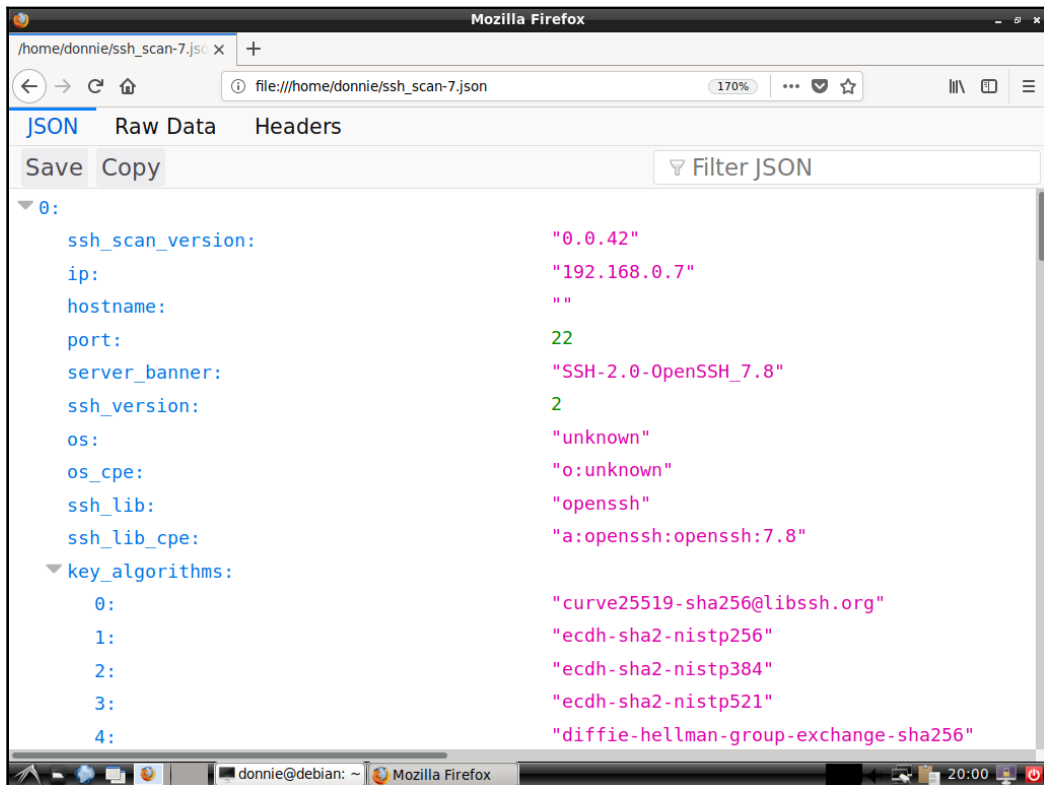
Mozilla Firefox

/home/donnie/ssh_scan-7.jso ×

file:///home/donnie/ssh_scan-7.json 170%

JSON Raw Data Headers

Save Copy Filter JSON

0:
ssh_scan_version: "0.0.42"
ip: "192.168.0.7"
hostname: ""
port: 22
server_banner: "SSH-2.0-OpenSSH_7.8"
ssh_version: 2
os: "unknown"
os_cpe: "o:unknown"
ssh_lib: "openssh"
ssh_lib_cpe: "a:openssh:openssh:7.8"
key_algorithms:
0: "curve25519-sha256@libssh.org"
1: "ecdh-sha2-nistp256"
2: "ecdh-sha2-nistp384"
3: "ecdh-sha2-nistp521"
4: "diffie-hellman-group-exchange-sha256"

donnie@debian: ~ Mozilla Firefox 20:00